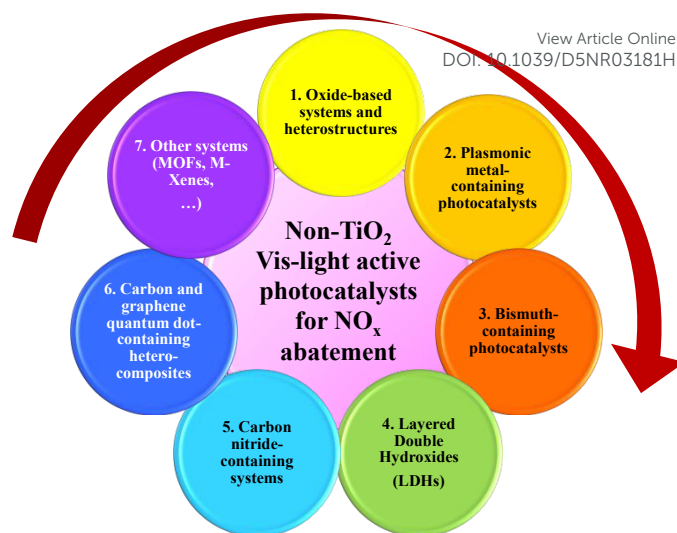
View Article Online
DOI: 10.1039/D5NR03181H

1. Oxide-based systems and heterostructures

2. Plasmonic metal-containing photocatalysts

3. Bismuth-containing photocatalysts

4. Layered Double Hydroxides (LDHs)

5. Carbon nitride-containing systems

6. Carbon and graphene quantum dot-containing hetero-composites

7. Other systems (MOFs, M-Xenes, …)

Non-$TiO_2$ Vis-light active photocatalysts for $NO_x$ abatement